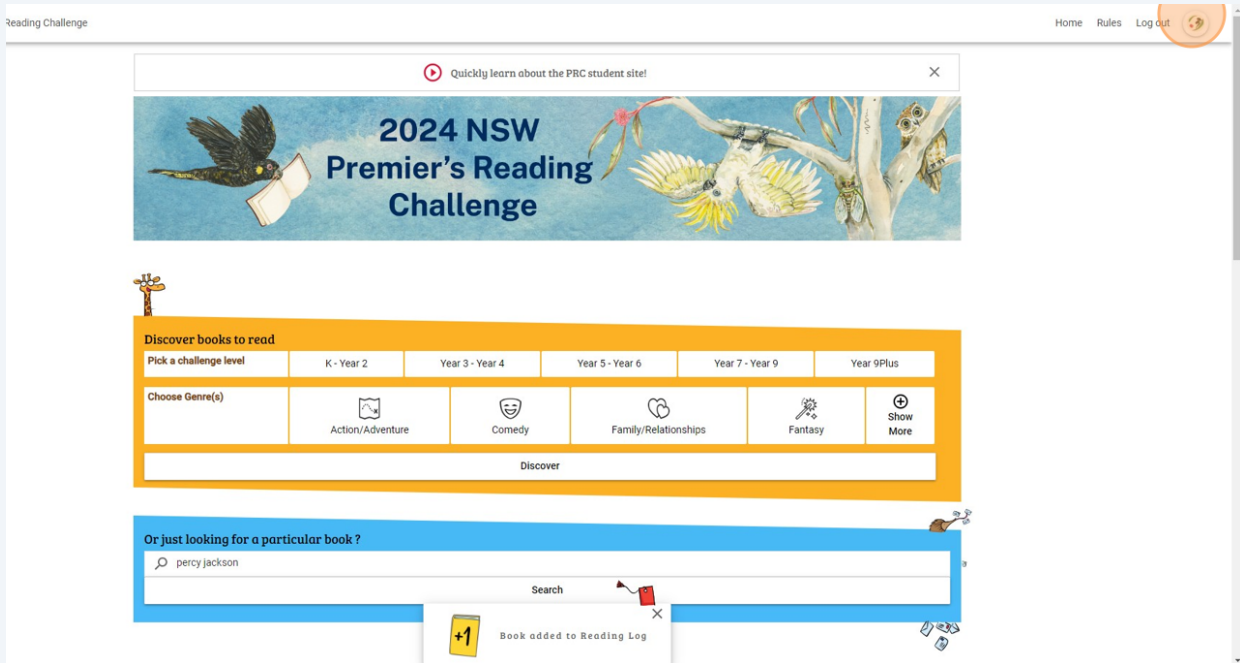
Reading Challenge

Home Rules Log out

Quickly learn about the PRC student site!

2024 NSW Premier's Reading Challenge

Discover books to read

| Pick a challenge level | K - Year 2 | Year 3 - Year 4 | Year 5 - Year 6 | Year 7 - Year 9 | Year 9Plus |
|---|---|---|---|---|---|

| Choose Genre(s) | Action/Adventure | Comedy | Family/Relationships | Fantasy | Show More |
|---|---|---|---|---|---|

Discover

Or just looking for a particular book ?

percy jackson

Search

+1

Book added to Reading Log